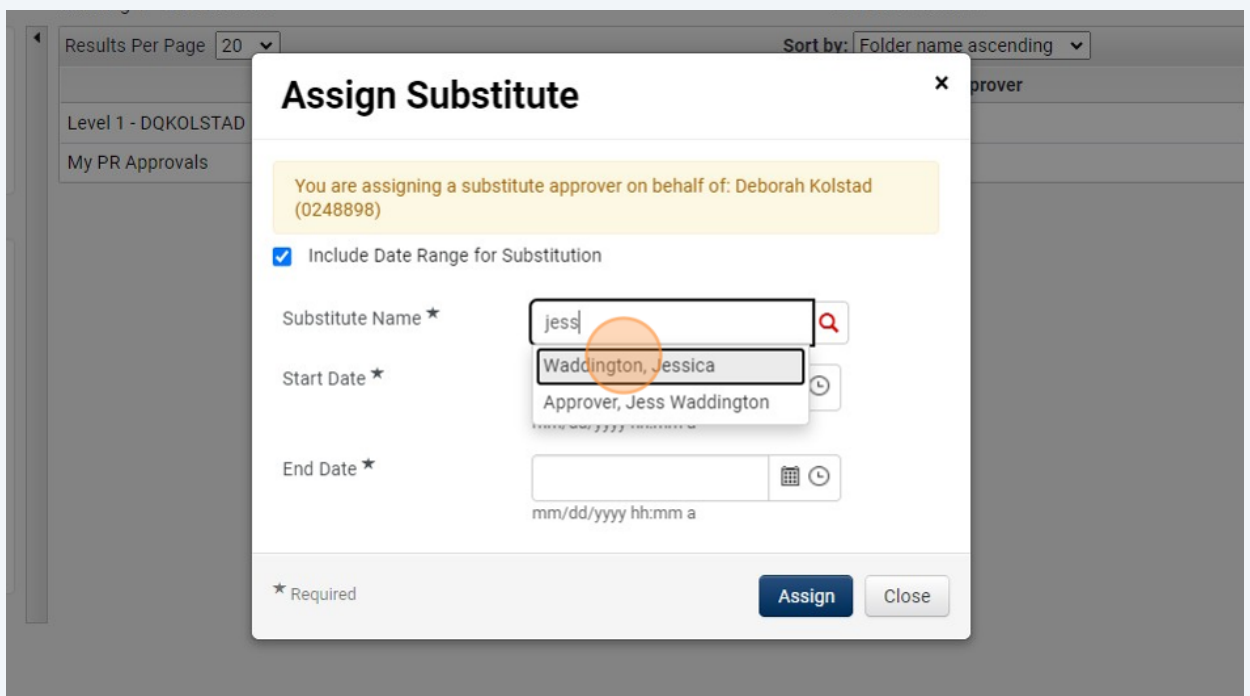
Results Per Page 20

Sort by: Folder name ascending

prover

Level 1 - DQKOLSTAD

My PR Approvals

Assign Substitute

×

You are assigning a substitute approver on behalf of: Deborah Kolstad (0248898)

Include Date Range for Substitution

Substitute Name ★

jess

Waddington, Jessica

Approver, Jess Waddington

Start Date ★

mm/dd/yyyy hh:mm a

End Date ★

mm/dd/yyyy hh:mm a

★ Required

Assign

Close